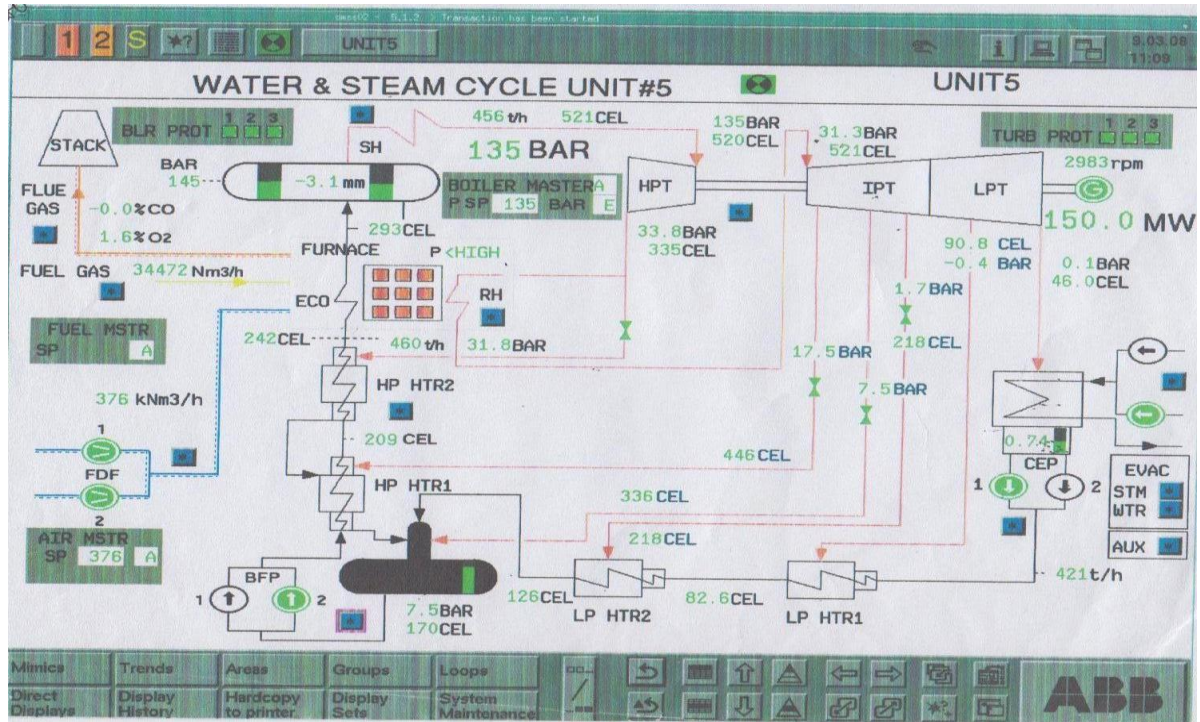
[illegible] - 5.1.2 - Transaction has been started

1 2 S *? UNIT5

i 9.03.08 11:09

WATER & STEAM CYCLE UNIT#5

UNIT5

BLR PROT 1 2 3

STACK

SH

456 t/h 521CEL

135BAR 520CEL

31.3BAR 521CEL

TURB PROT 1 2 3

135 BAR

BAR 145

-3.1 mm

BOILER MASTER A

P SP 135 BAR E

HPT

IPT

LPT

2983rpm

FLUE GAS

-0.0%CO

1.6%O2

293CEL

33.8BAR 335CEL

150.0 MW

FURNACE

P <HIGH

90.8 CEL -0.4 BAR

0.1BAR 46.0CEL

FUEL GAS 34472 Nm3/h

ECO

RH

1.7BAR

FUEL MSTR SP A

242CEL

460 t/h

31.8BAR

17.5BAR

218CEL

HP HTR2

7.5BAR

376 kNm3/h

209 CEL

1

FDF

446CEL

0.74

CEP

HP HTR1

EVAC STM WTR

2

336CEL

1 2

AIR MSTR SP 376 A

218CEL

AUX

BFP

1 2

421t/h

7.5BAR 170CEL

126CEL

82.6CEL

LP HTR2

LP HTR1

Mimics | Trends | Areas | Groups | Loops

Direct Displays | Display History | Hardcopy to printer | Display Sets | System Maintenance

ABB